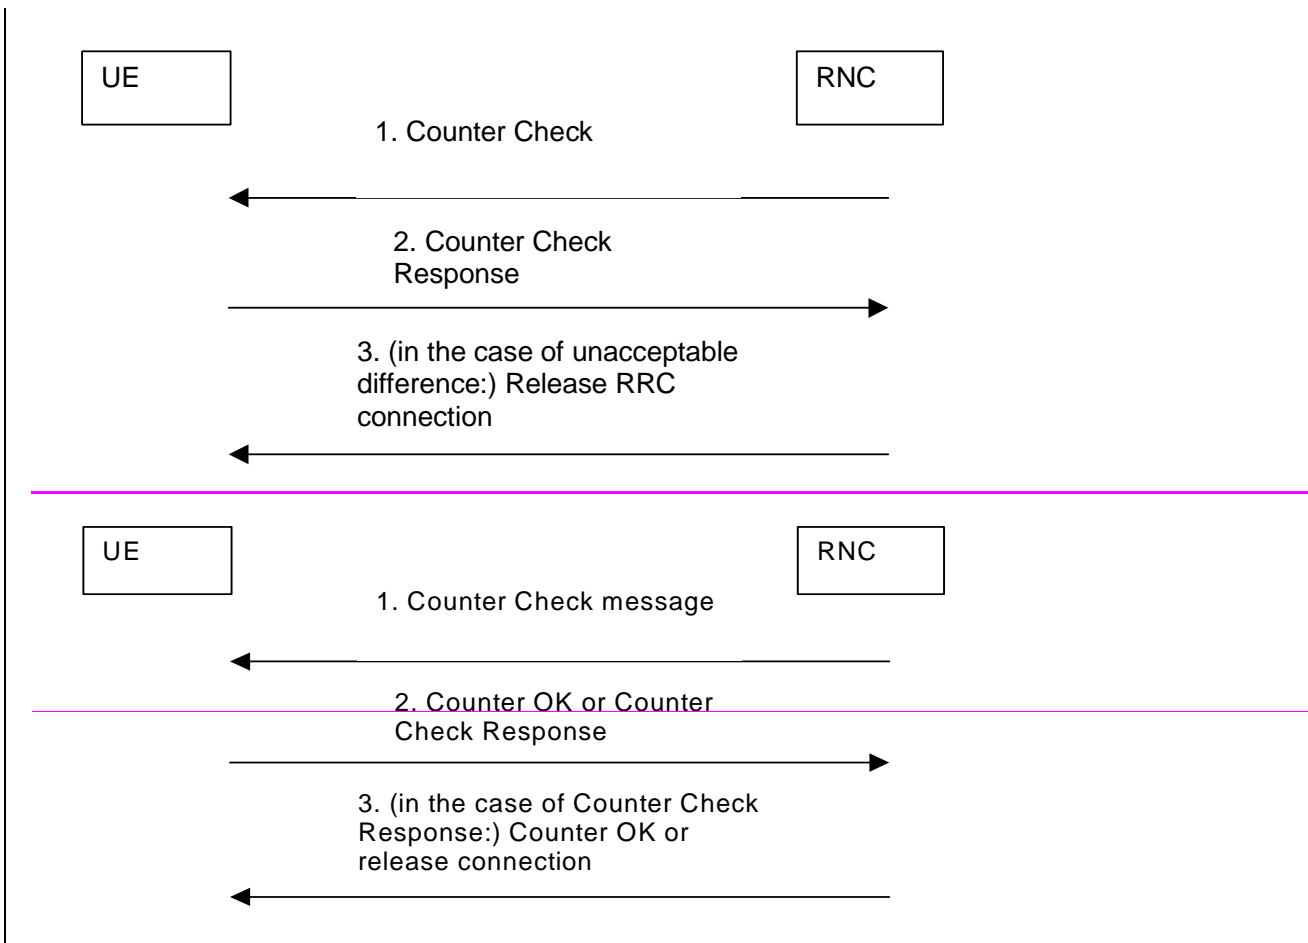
UE

RNC

1. Counter Check

2. Counter Check Response

3. (in the case of unacceptable difference:) Release RRC connection

UE

RNC

1. Counter Check message

2. Counter OK or Counter Check Response

3. (in the case of Counter Check Response:) Counter OK or release connection